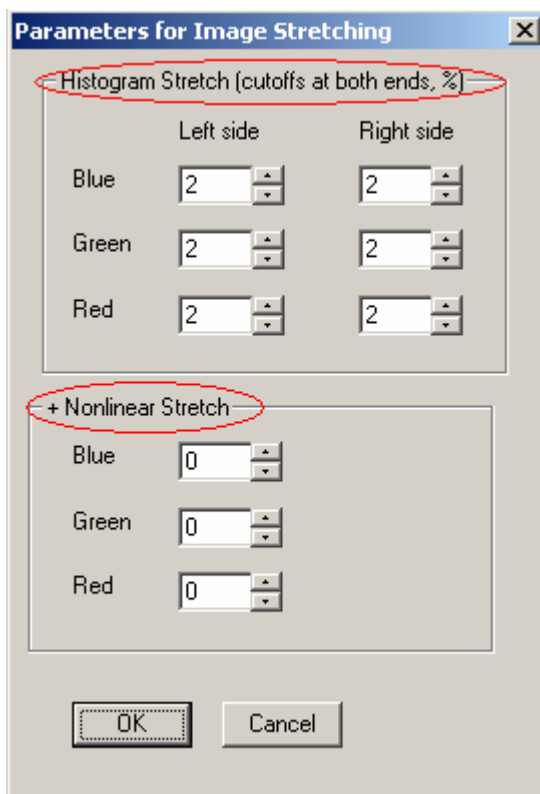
Parameters for Image Stretching

X

Histogram Stretch (cutoffs at both ends, %)

| | Left side | Right side |
|---|---|---|
| Blue | 2 | 2 |
| Green | 2 | 2 |
| Red | 2 | 2 |

+ Nonlinear Stretch

| | |
|---|---|
| Blue | 0 |
| Green | 0 |
| Red | 0 |

OK

Cancel